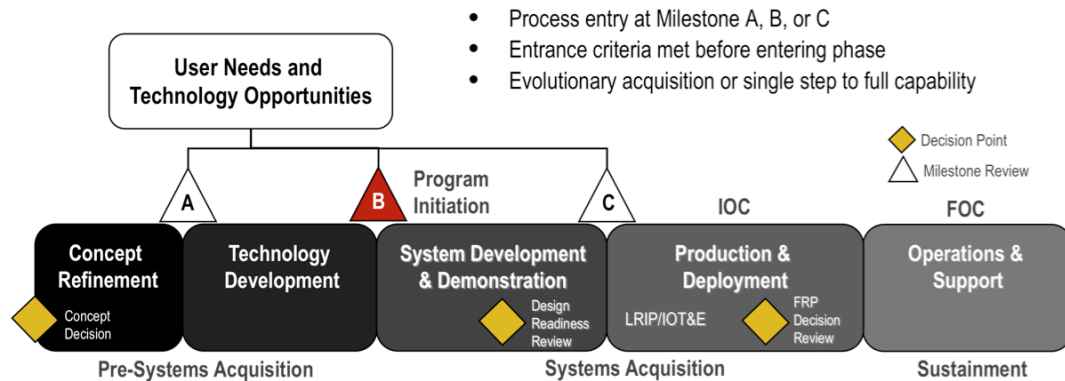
- Process entry at Milestone A, B, or C
- Entrance criteria met before entering phase
- Evolutionary acquisition or single step to full capability

User Needs and Technology Opportunities

Decision Point

Milestone Review

A

B

Program Initiation

C

IOC

FOC

Concept Refinement

Concept Decision

Technology Development

System Development & Demonstration

Design Readiness Review

Production & Deployment

LRIP/IOT&E

FRP Decision Review

Operations & Support

Pre-Systems Acquisition

Systems Acquisition

Sustainment